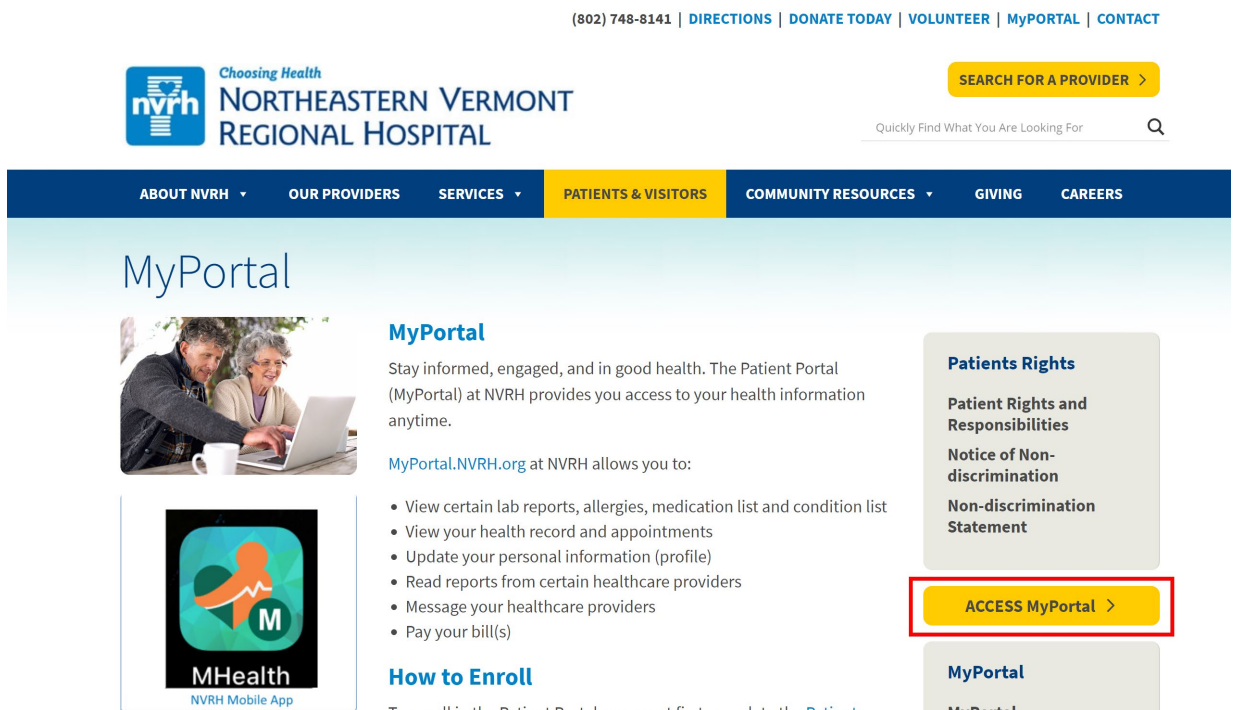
(802) 748-8141 | DIRECTIONS | DONATE TODAY | VOLUNTEER | MyPORTAL | CONTACT

nvrh Choosing Health NORTHEASTERN VERMONT REGIONAL HOSPITAL

SEARCH FOR A PROVIDER >

Quickly Find What You Are Looking For

ABOUT NVRH ▾ OUR PROVIDERS SERVICES ▾ PATIENTS & VISITORS COMMUNITY RESOURCES ▾ GIVING CAREERS

MyPortal

MyPortal

Stay informed, engaged, and in good health. The Patient Portal (MyPortal) at NVRH provides you access to your health information anytime.

MyPortal.NVRH.org at NVRH allows you to:

- View certain lab reports, allergies, medication list and condition list
- View your health record and appointments
- Update your personal information (profile)
- Read reports from certain healthcare providers
- Message your healthcare providers
- Pay your bill(s)

How to Enroll

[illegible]

M
MHealth
NVRH Mobile App

Patients Rights

Patient Rights and Responsibilities

Notice of Non-discrimination

Non-discrimination Statement

ACCESS MyPortal >

MyPortal

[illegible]